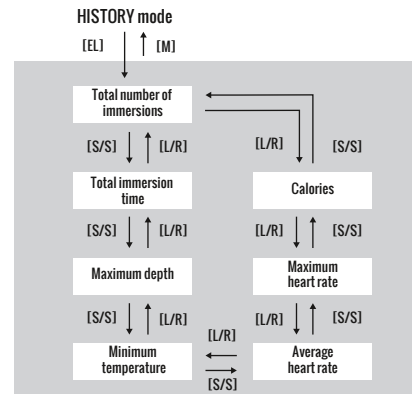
HISTORY mode

[EL] [M]

Total number of immersions

[S/S] [L/R]

Total immersion time

[S/S] [L/R]

Maximum depth

[S/S] [L/R]

Minimum temperature

[L/R] [S/S]

Calories

[L/R] [S/S]

Maximum heart rate

[L/R] [S/S]

Average heart rate

[L/R]

[S/S]